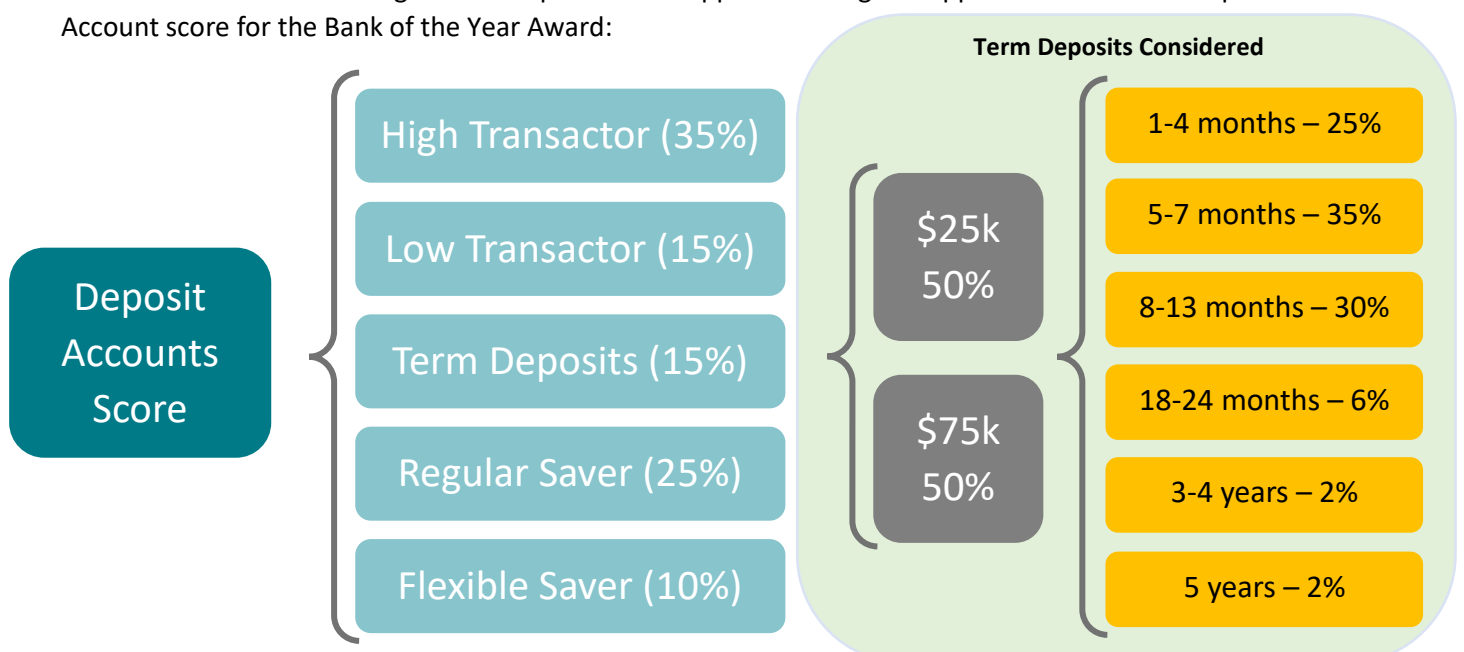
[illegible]
Account score for the Bank of the Year Award:

Deposit Accounts Score

High Transactor (35%)

Low Transactor (15%)

Term Deposits (15%)

Regular Saver (25%)

Flexible Saver (10%)

Term Deposits Considered

$25k 50%

$75k 50%

1-4 months – 25%

5-7 months – 35%

8-13 months – 30%

18-24 months – 6%

3-4 years – 2%

5 years – 2%